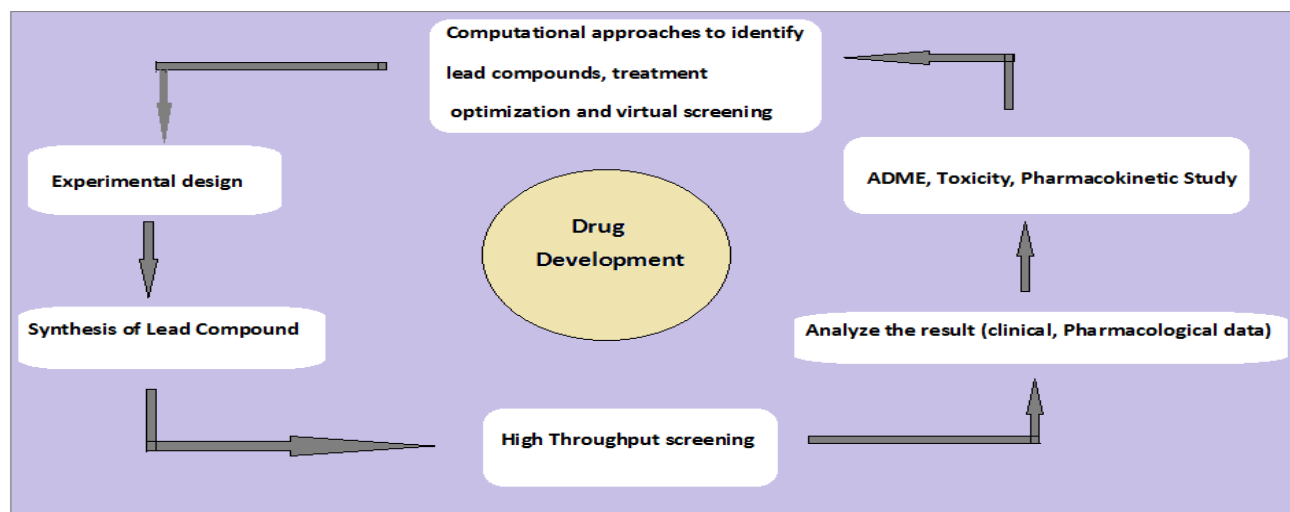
Computational approaches to identify lead compounds, treatment optimization and virtual screening

Experimental design

ADME, Toxicity, Pharmacokinetic Study

Drug Development

Synthesis of Lead Compound

Analyze the result (clinical, Pharmacological data)

High Throughput screening